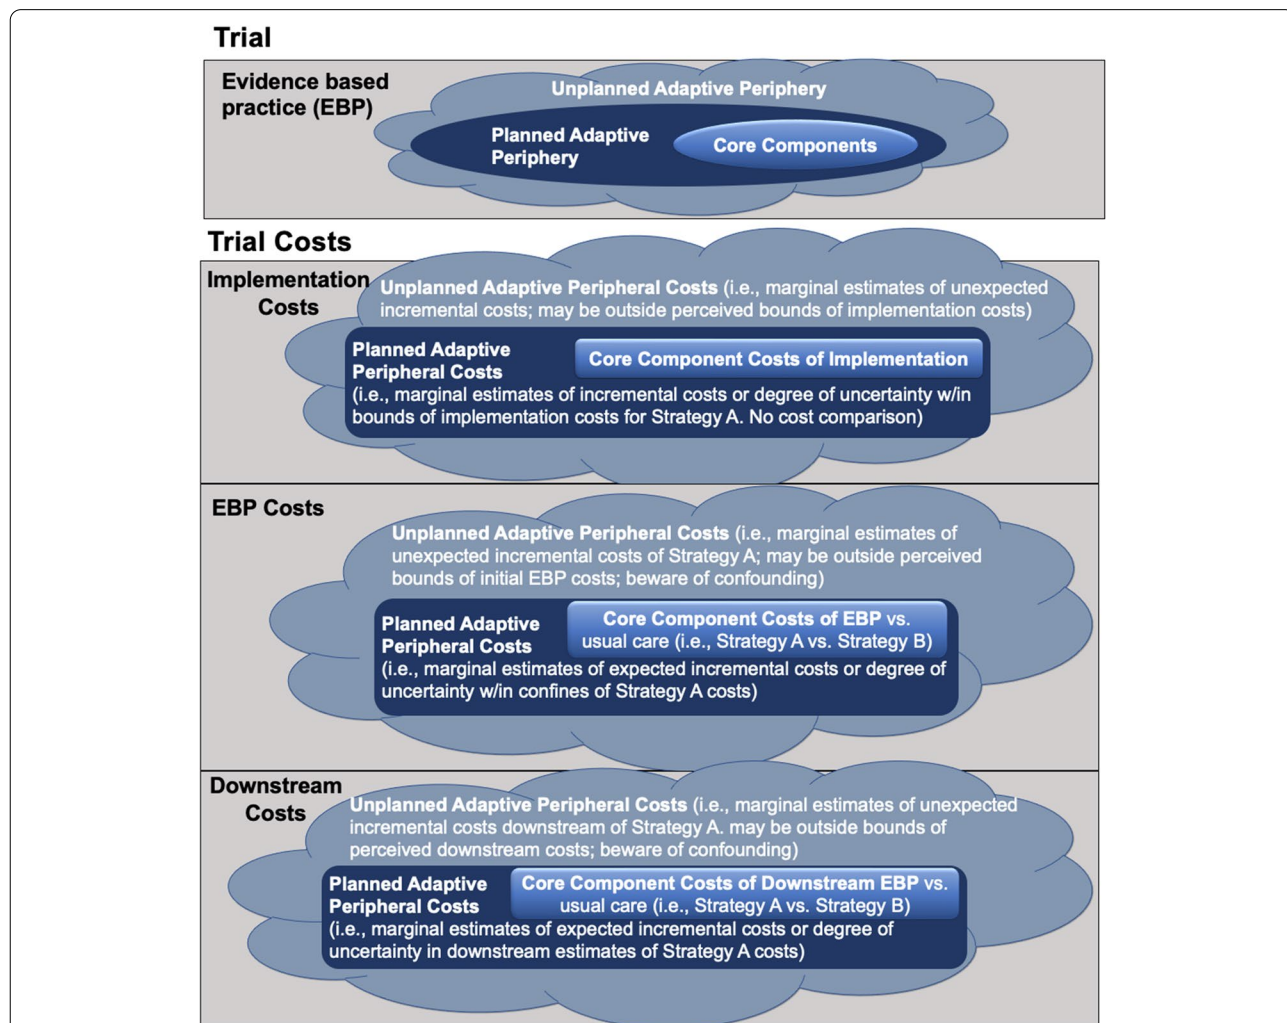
Trial

Evidence based practice (EBP)

Unplanned Adaptive Periphery

Planned Adaptive Periphery

Core Components

Trial Costs

Implementation Costs

Unplanned Adaptive Peripheral Costs (i.e., marginal estimates of unexpected incremental costs; may be outside perceived bounds of implementation costs)

Planned Adaptive Peripheral Costs

Core Component Costs of Implementation

(i.e., marginal estimates of incremental costs or degree of uncertainty w/in bounds of implementation costs for Strategy A. No cost comparison)

EBP Costs

Unplanned Adaptive Peripheral Costs (i.e., marginal estimates of unexpected incremental costs of Strategy A; may be outside perceived bounds of initial EBP costs; beware of confounding)

Planned Adaptive Peripheral Costs

Core Component Costs of EBP vs. usual care (i.e., Strategy A vs. Strategy B)

(i.e., marginal estimates of expected incremental costs or degree of uncertainty w/in confines of Strategy A costs)

Downstream Costs

Unplanned Adaptive Peripheral Costs (i.e., marginal estimates of unexpected incremental costs downstream of Strategy A. may be outside bounds of perceived downstream costs; beware of confounding)

Planned Adaptive Peripheral Costs

Core Component Costs of Downstream EBP vs. usual care (i.e., Strategy A vs. Strategy B)

(i.e., marginal estimates of expected incremental costs or degree of uncertainty in downstream estimates of Strategy A costs)